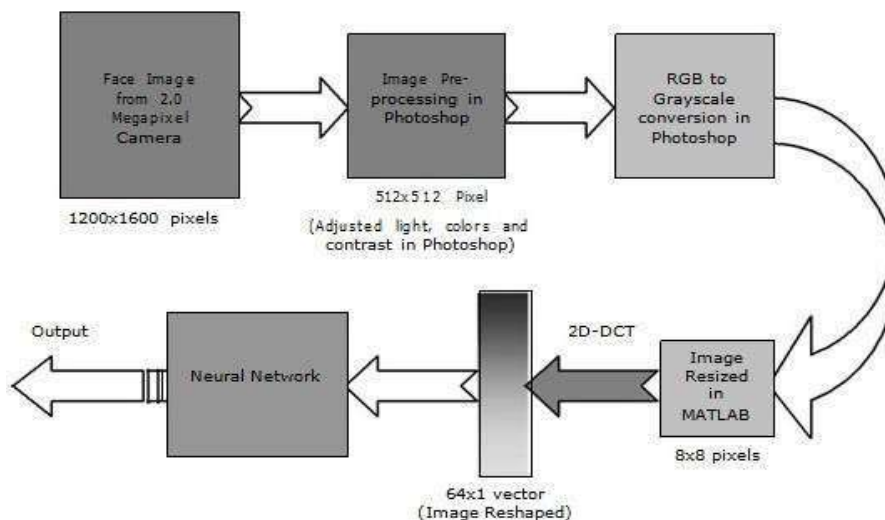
Face Image from 2.0 Megapixel Camera

1200x1600 pixels

Image Pre-processing in Photoshop

512x512 Pixel

(Adjusted light, colors and contrast in Photoshop)

RGB to Grayscale conversion in Photoshop

Image Resized in MATLAB

8x8 pixels

2D-DCT

64x1 vector
(Image Reshaped)

Neural Network

Output